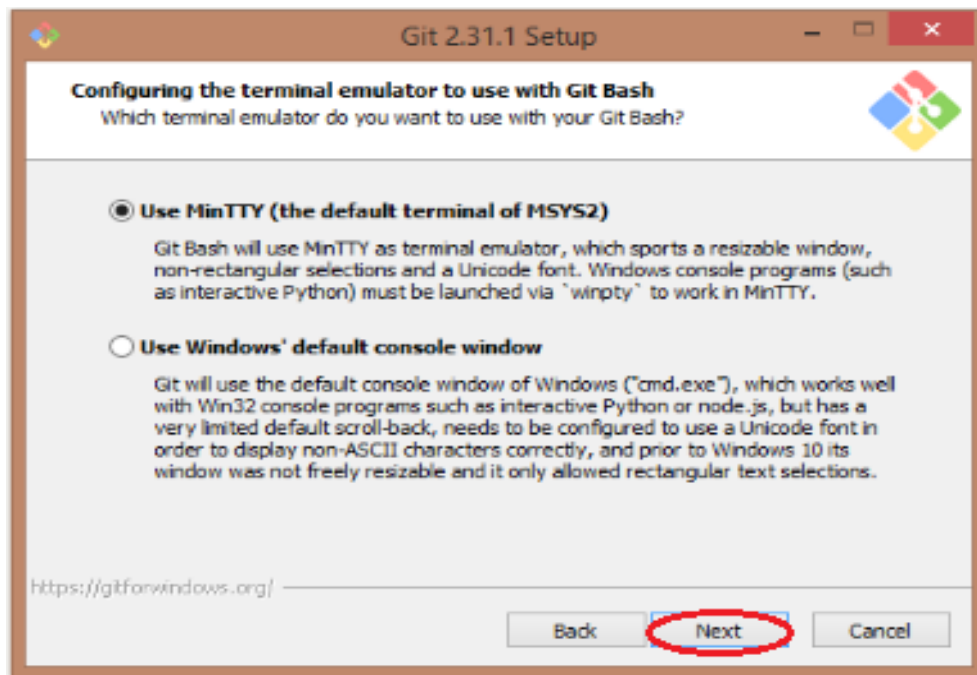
Git 2.31.1 Setup

Configuring the terminal emulator to use with Git Bash
Which terminal emulator do you want to use with your Git Bash?

Use MinTTY (the default terminal of MSYS2)

Git Bash will use MinTTY as terminal emulator, which sports a resizable window, non-rectangular selections and a Unicode font. Windows console programs (such as interactive Python) must be launched via `winpty` to work in MinTTY.

Use Windows' default console window

Git will use the default console window of Windows ("cmd.exe"), which works well with Win32 console programs such as interactive Python or node.js, but has a very limited default scroll-back, needs to be configured to use a Unicode font in order to display non-ASCII characters correctly, and prior to Windows 10 its window was not freely resizable and it only allowed rectangular text selections.

https://gitforwindows.org/

Back | Next | Cancel